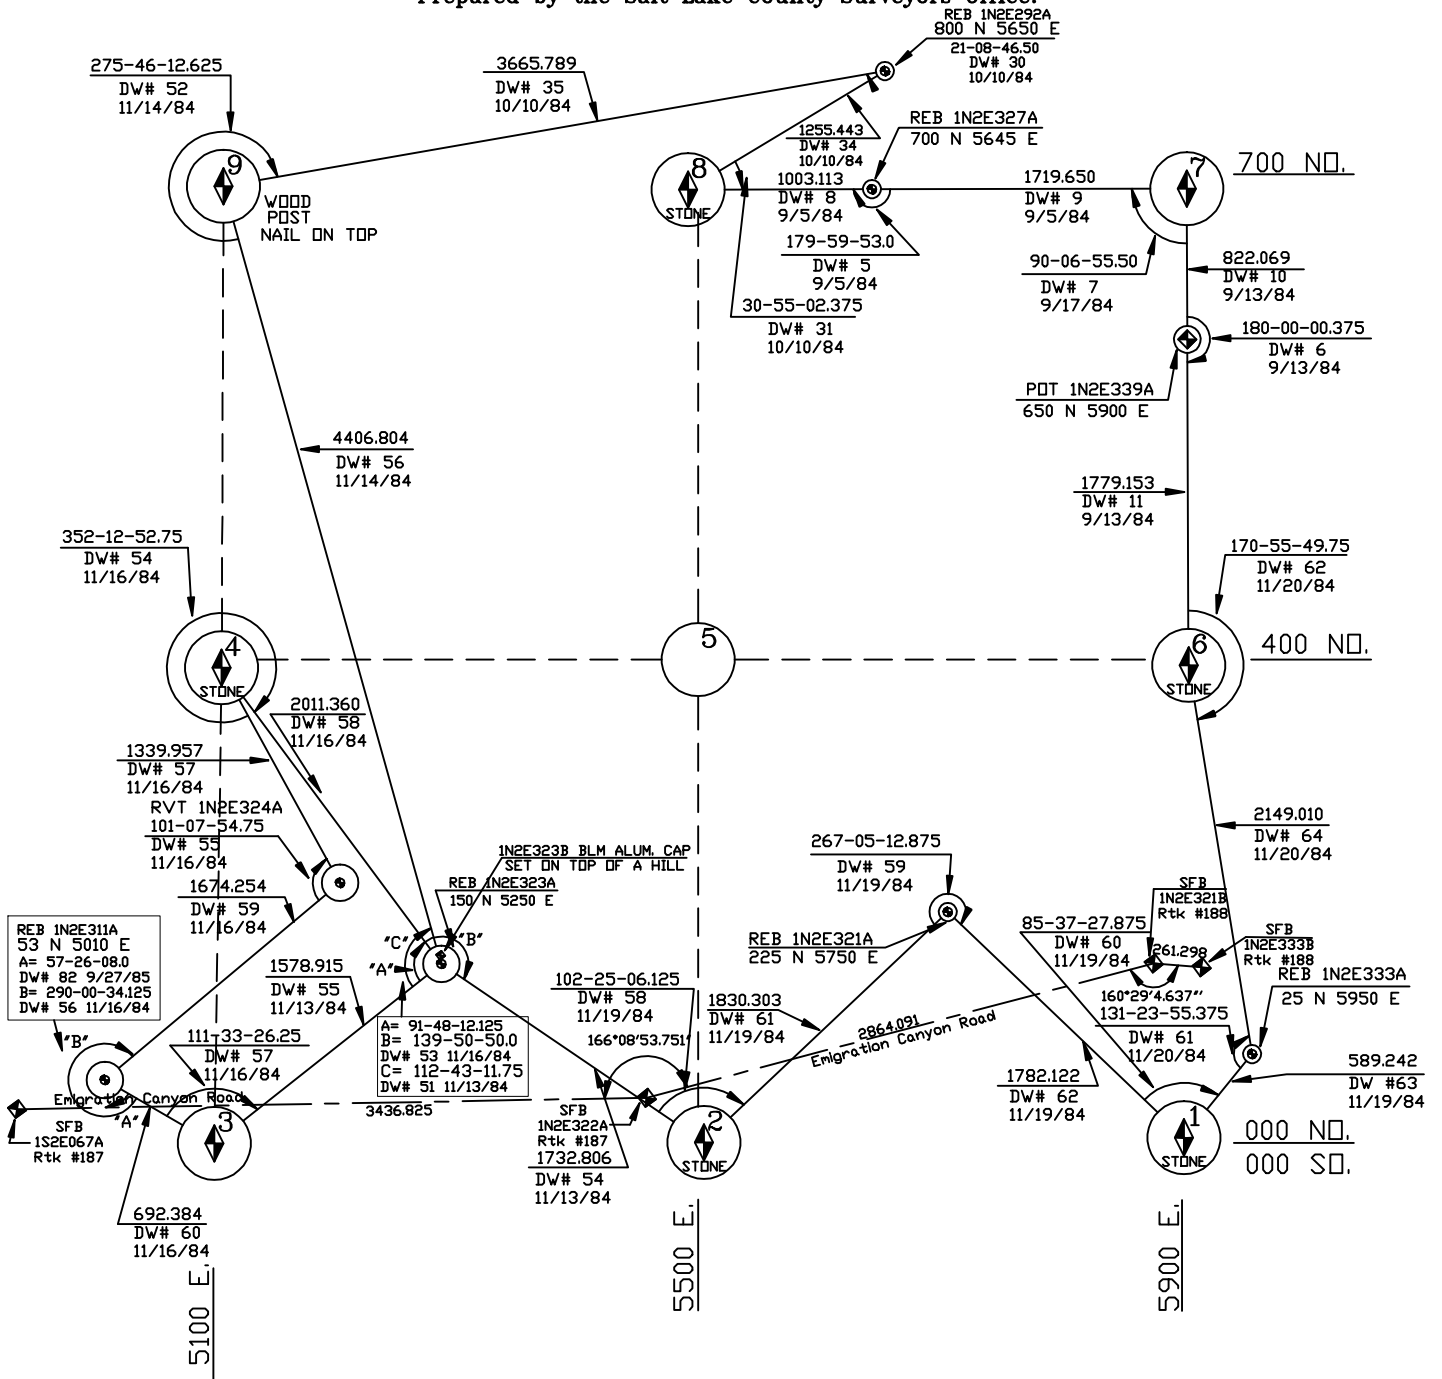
Prepared by the Salt Lake County Surveyors Office.

REB 1N2E292A
800 N 5650 E
21-08-46.50
DW# 30
10/10/84

275-46-12.625
DW# 52
11/14/84

3665.789
DW# 35
10/10/84

9
WOOD POST NAIL ON TOP

1255.443
DW# 34
10/10/84

REB 1N2E327A
700 N 5645 E

8
STONE

1003.113
DW# 8
9/5/84

1719.650
DW# 9
9/5/84

7

700 NO.

179-59-53.0
DW# 5
9/5/84

90-06-55.50
DW# 7
9/17/84

822.069
DW# 10
9/13/84

30-55-02.375
DW# 31
10/10/84

180-00-00.375
DW# 6
9/13/84

POT 1N2E339A
650 N 5900 E

4406.804
DW# 56
11/14/84

1779.153
DW# 11
9/13/84

352-12-52.75
DW# 54
11/16/84

170-55-49.75
DW# 62
11/20/84

4
STONE

5

6
STONE

400 NO.

2011.360
DW# 58
11/16/84

1339.957
DW# 57
11/16/84

RVT 1N2E324A
101-07-54.75
DW# 55
11/16/84

2149.010
DW# 64
11/20/84

1N2E323B BLM ALUM. CAP SET ON TOP OF A HILL

267-05-12.875
DW# 59
11/19/84

1674.254
DW# 59
11/16/84

REB 1N2E323A
150 N 5250 E

SFB
1N2E321B
Rtk #188

REB 1N2E311A
53 N 5010 E
A= 57-26-08.0
DW# 82 9/27/85
B= 290-00-34.125
DW# 56 11/16/84

"C" "B" "A"

REB 1N2E321A
225 N 5750 E

85-37-27.875
DW# 60
11/19/84

261.298

SFB
1N2E333B
Rtk #188

1578.915
DW# 55
11/13/84

102-25-06.125
DW# 58
11/19/84

1830.303
DW# 61
11/19/84

160°29'4.637"

REB 1N2E333A
25 N 5950 E

131-23-55.375
DW# 61
11/20/84

"B"

111-33-26.25
DW# 57
11/16/84

A= 91-48-12.125
B= 139-50-50.0
DW# 53 11/16/84
C= 112-43-11.75
DW# 51 11/13/84

166°08'53.751"

2864.091
Emigration Canyon Road

589.242
DW #63
11/19/84

Emigration Canyon Road
"A"

3

3436.825

SFB
1N2E322A
Rtk #187

2
STONE

1782.122
DW# 62
11/19/84

1
STONE

000 NO.
000 SO.

SFB
1S2E067A
Rtk #187

1732.806
DW# 54
11/13/84

692.384
DW# 60
11/16/84

5100 E.

5500 E.

5900 E.